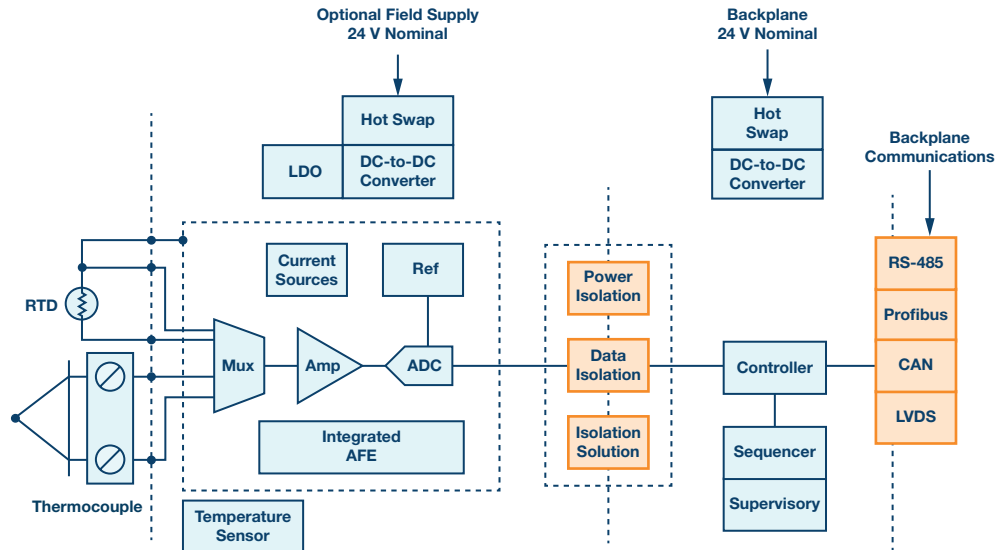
Optional Field Supply
24 V Nominal

Backplane
24 V Nominal

Hot Swap

LDO

DC-to-DC
Converter

Hot
Swap

DC-to-DC
Converter

Backplane
Communications

RS-485

Profibus

CAN

LVDS

Current
Sources

Ref

RTD

Power
Isolation

Mux

Amp

ADC

Data
Isolation

Controller

Isolation
Solution

Integrated
AFE

Sequencer

Supervisory

Thermocouple

Temperature
Sensor